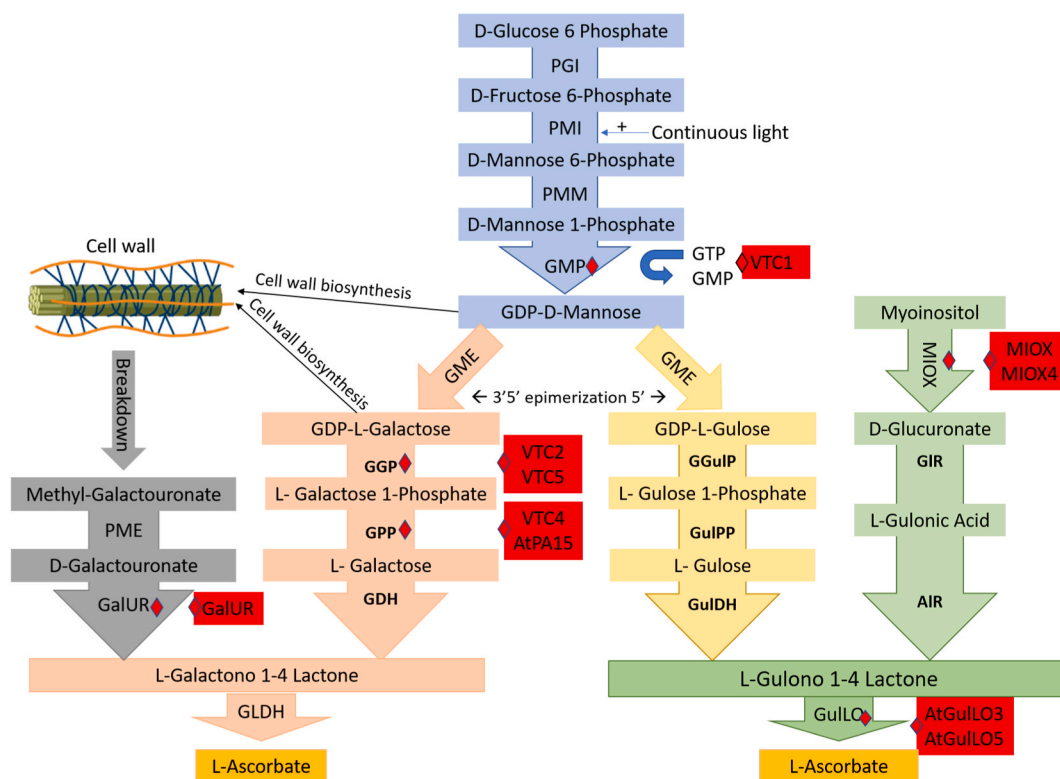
D-Glucose 6 Phosphate

PGI

D-Fructose 6-Phosphate

PMI

+ Continuous light

D-Mannose 6-Phosphate

PMM

D-Mannose 1-Phosphate

GMP

GTP

GMP

VTC1

Cell wall

Cell wall biosynthesis

Cell wall biosynthesis

GDP-D-Mannose

Myoinositol

MIOX

MIOX

MIOX4

Breakdown

GME

GME

← 3'5' epimerization 5' →

GDP-L-Galactose

GDP-L-Gulose

D-Glucuronate

GGP

VTC2

VTC5

GGulP

GlR

Methyl-Galactouronate

L- Galactose 1-Phosphate

L- Gulose 1-Phosphate

L-Gulonic Acid

PME

GPP

VTC4

AtPA15

GulPP

D-Galactouronate

L- Galactose

L- Gulose

GalUR

GalUR

GDH

GulDH

AlR

L-Galactono 1-4 Lactone

L-Gulono 1-4 Lactone

GLDH

GulLO

AtGulLO3

AtGulLO5

L-Ascorbate

L-Ascorbate